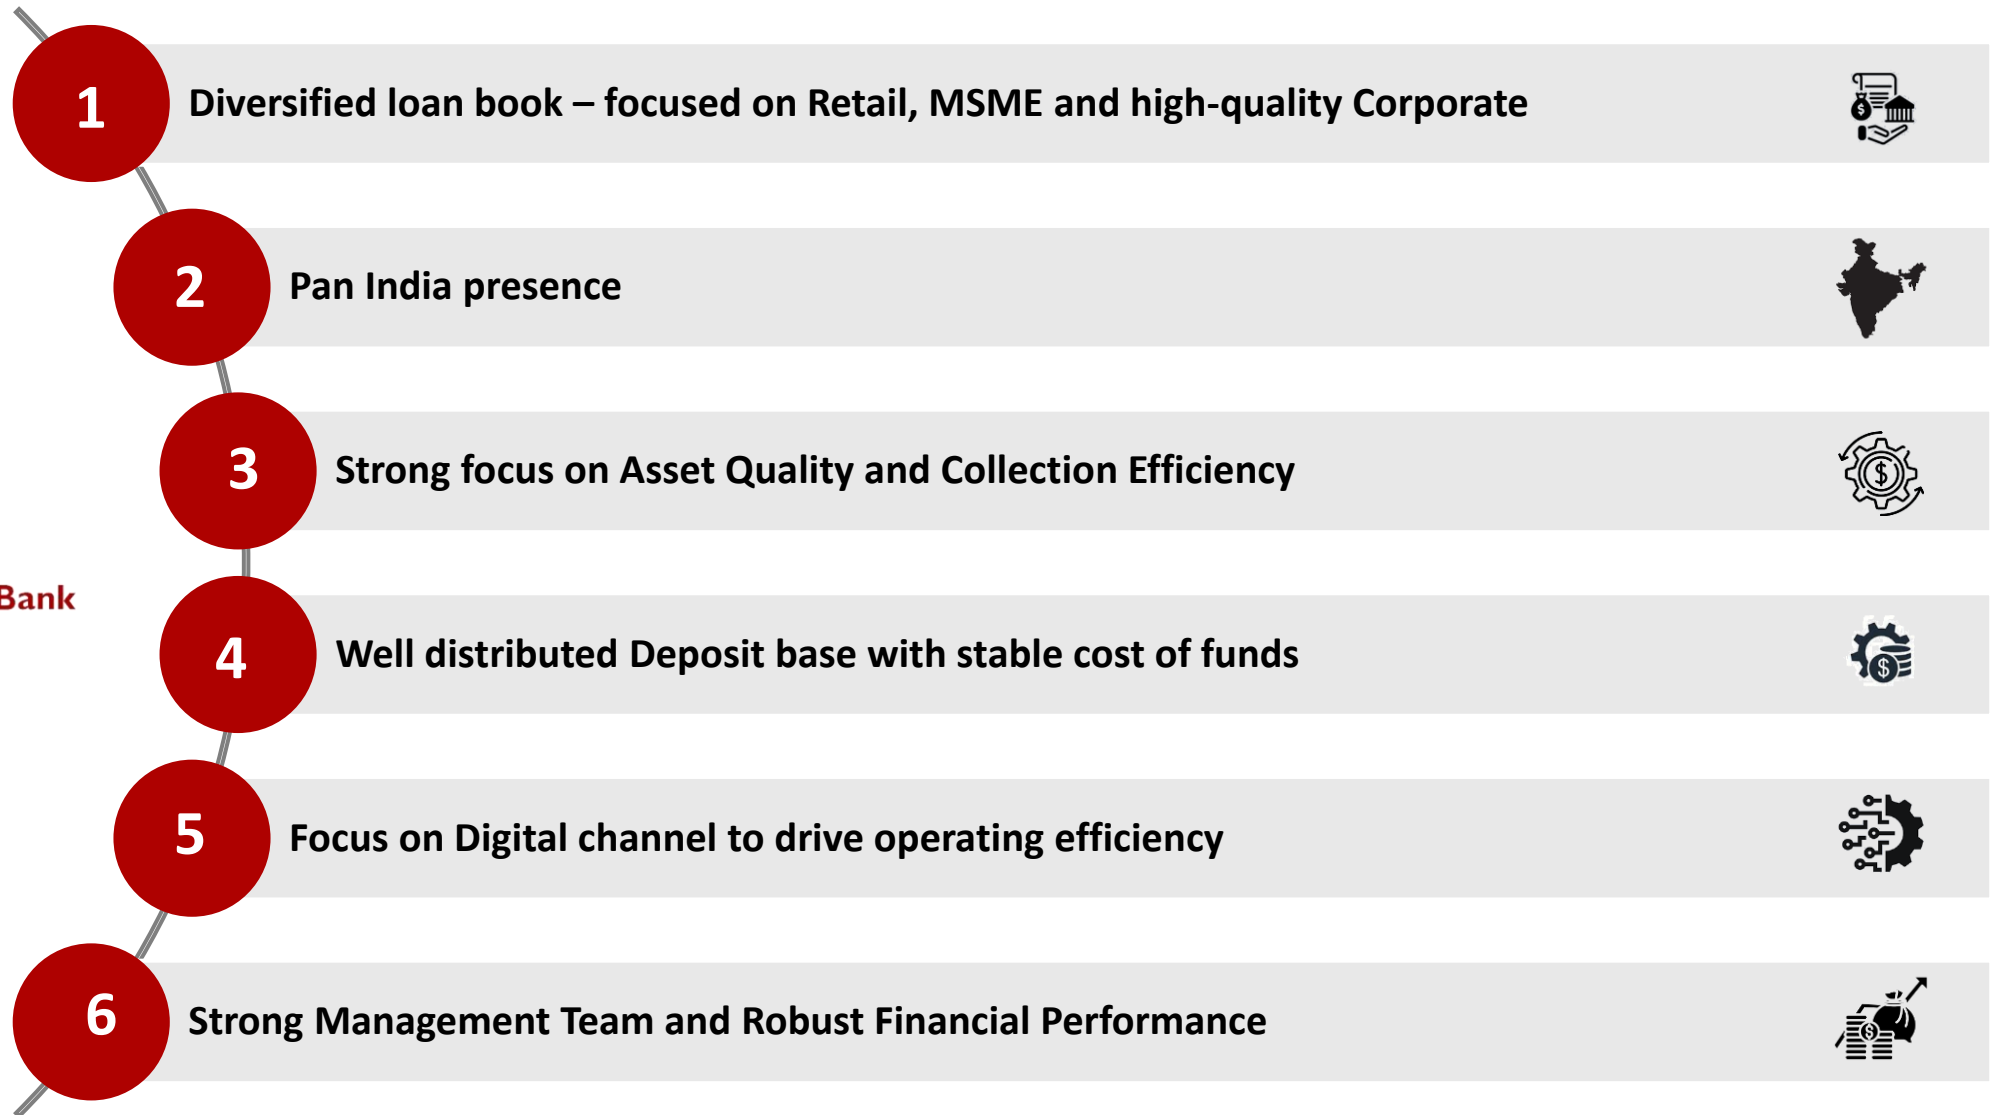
1 Diversified loan book – focused on Retail, MSME and high-quality Corporate

2 Pan India presence

3 Strong focus on Asset Quality and Collection Efficiency

Bank

4 Well distributed Deposit base with stable cost of funds

5 Focus on Digital channel to drive operating efficiency

6 Strong Management Team and Robust Financial Performance